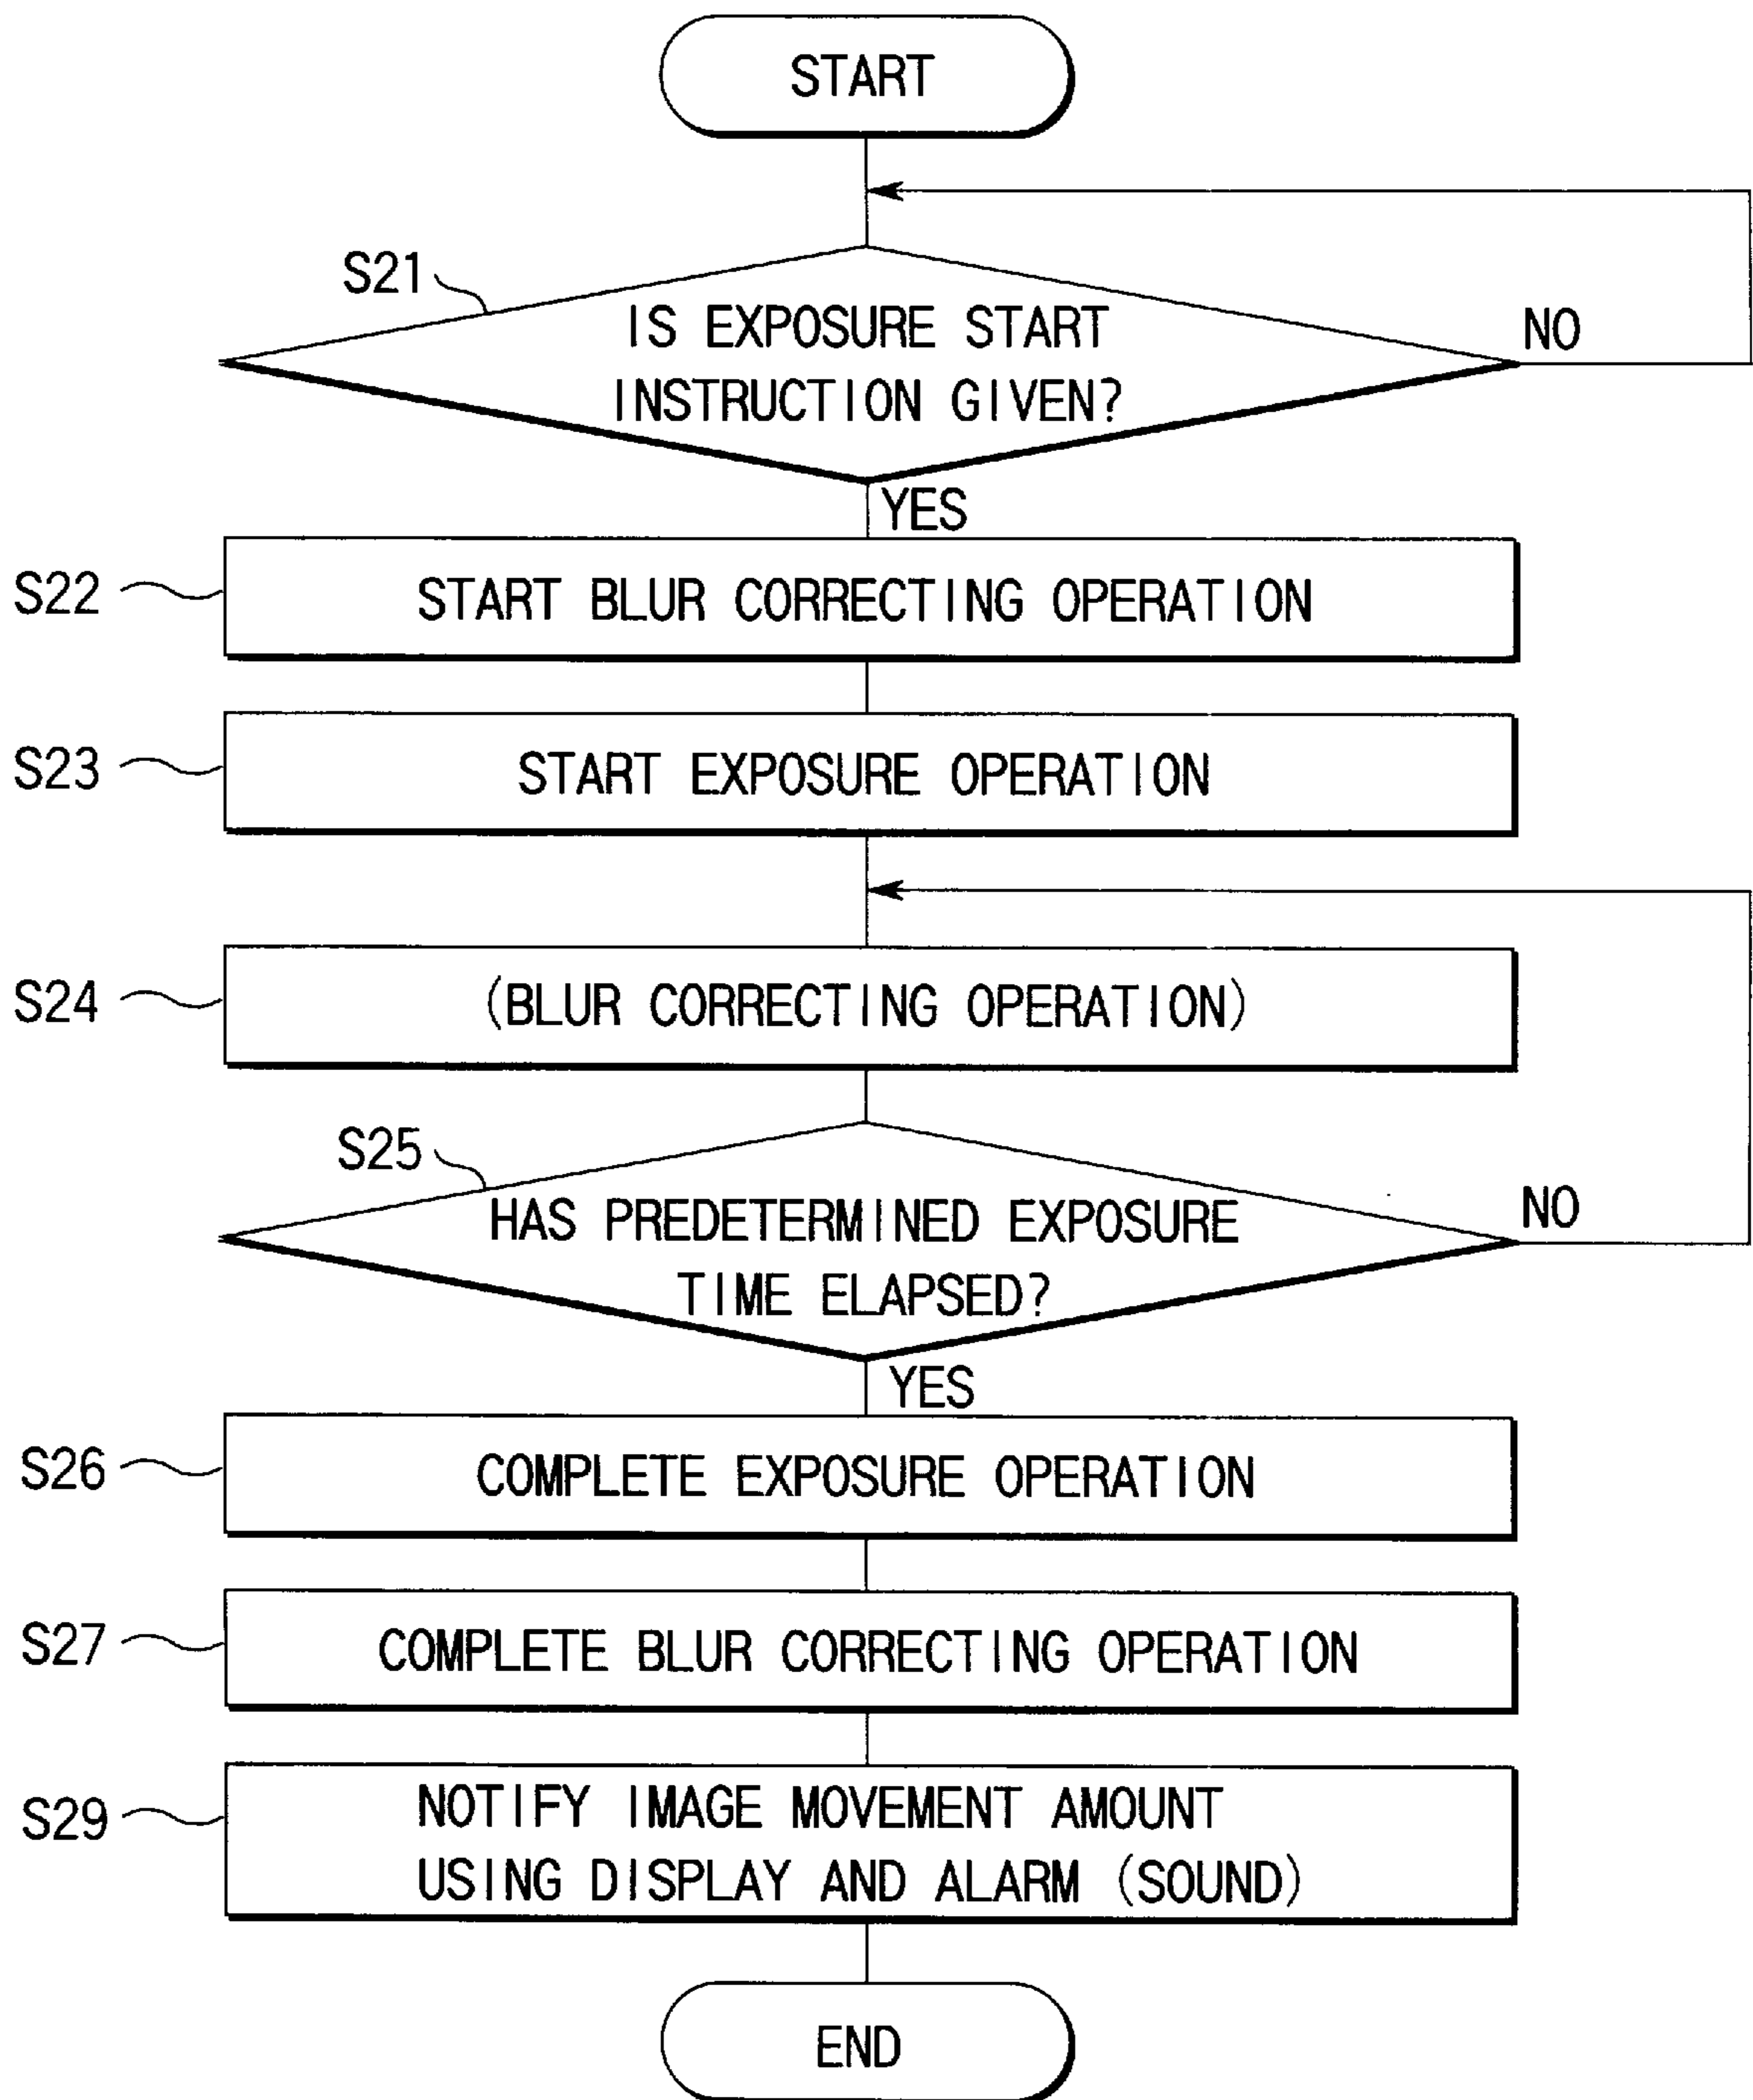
START

S21

IS EXPOSURE START INSTRUCTION GIVEN?

NO

YES

S22

START BLUR CORRECTING OPERATION

S23

START EXPOSURE OPERATION

S24

(BLUR CORRECTING OPERATION)

S25

HAS PREDETERMINED EXPOSURE TIME ELAPSED?

NO

YES

S26

COMPLETE EXPOSURE OPERATION

S27

COMPLETE BLUR CORRECTING OPERATION

S29

NOTIFY IMAGE MOVEMENT AMOUNT USING DISPLAY AND ALARM (SOUND)

END